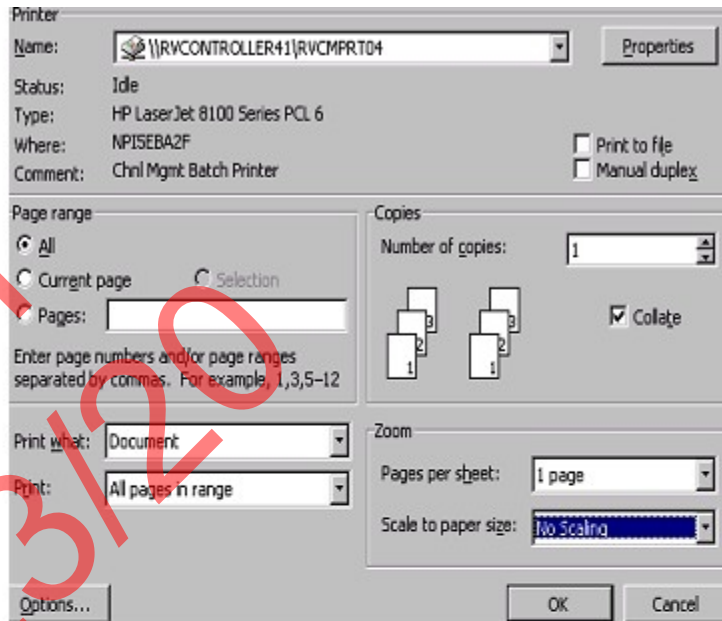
Printer

Name: \\RVCONTROLLER41\RVCMPRT04

Properties

Status: Idle

Type: HP LaserJet 8100 Series PCL 6

Where: NPI5EBA2F

Comment: Chnl Mgmt Batch Printer

Print to file

Manual duplex

Page range

All

Current page

Selection

Pages:

Enter page numbers and/or page ranges separated by commas. For example, 1,3,5–12

Copies

Number of copies: 1

3 2 1 3 2 1

Collate

Print what: Document

Print: All pages in range

Zoom

Pages per sheet: 1 page

Scale to paper size: No Scaling

Options...

OK

Cancel

3/20